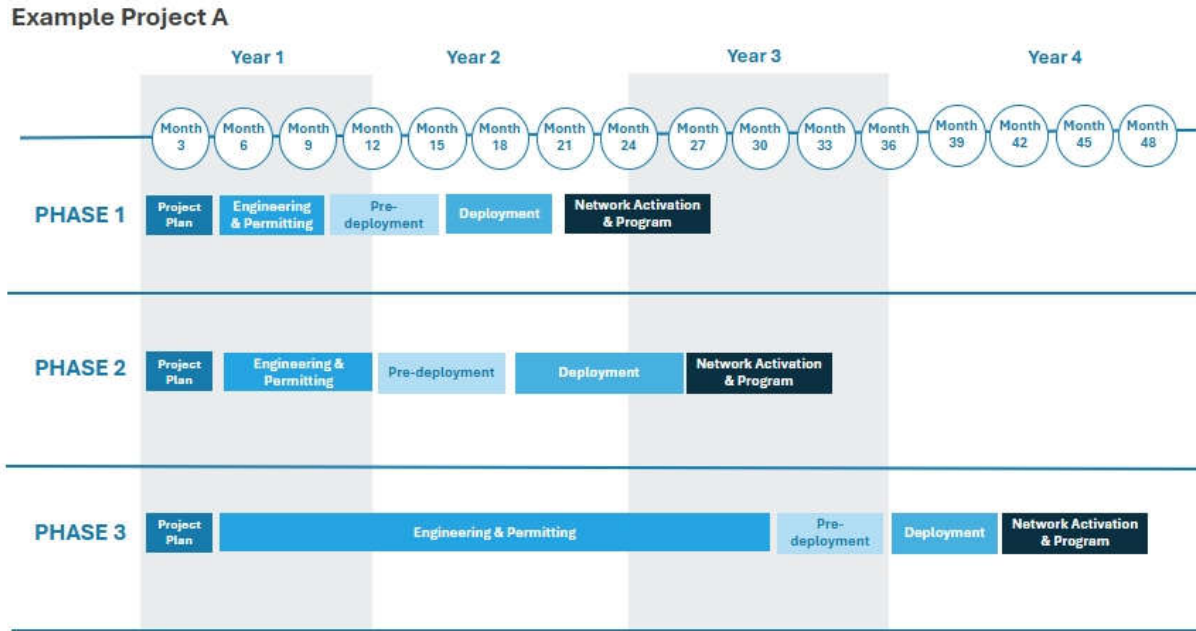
Example Project A

Year 1
Year 2
Year 3
Year 4

Month 3
Month 6
Month 9
Month 12
Month 15
Month 18
Month 21
Month 24
Month 27
Month 30
Month 33
Month 36
Month 39
Month 42
Month 45
Month 48

PHASE 1
Project Plan
Engineering & Permitting
Pre-deployment
Deployment
Network Activation & Program

PHASE 2
Project Plan
Engineering & Permitting
Pre-deployment
Deployment
Network Activation & Program

PHASE 3
Project Plan
Engineering & Permitting
Pre-deployment
Deployment
Network Activation & Program